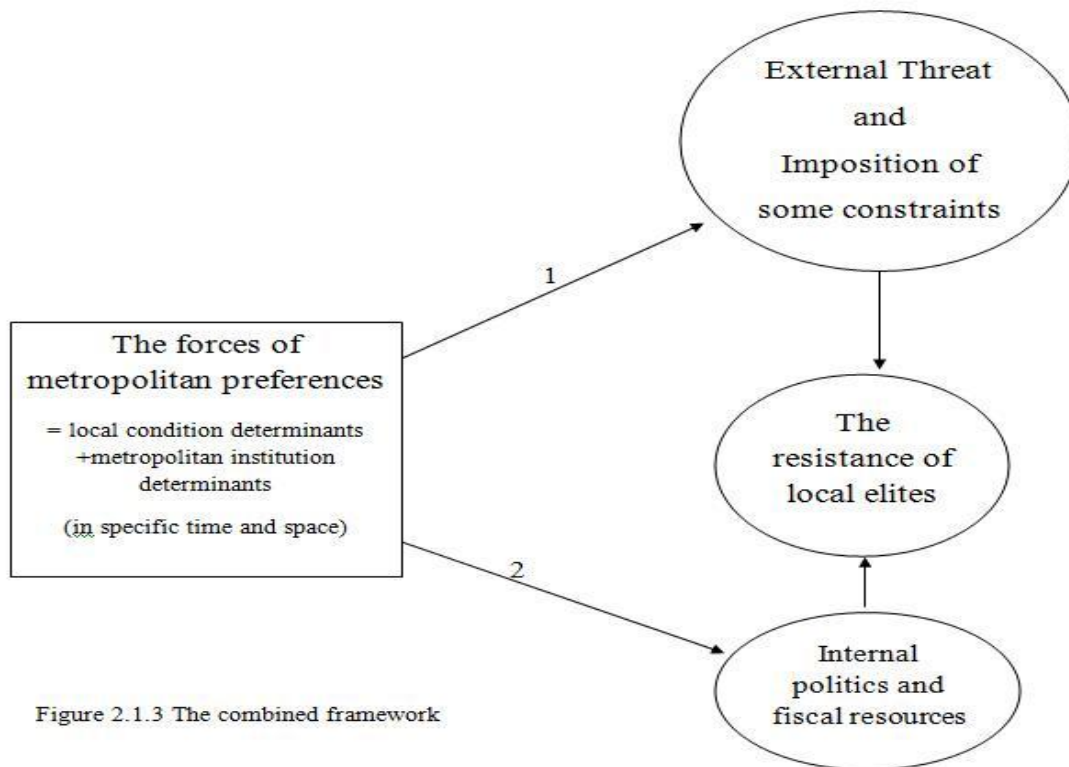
External Threat and Imposition of some constraints

1

The forces of metropolitan preferences

= local condition determinants +metropolitan institution determinants

(in specific time and space)

The resistance of local elites

2

Internal politics and fiscal resources

Figure 2.1.3 The combined framework